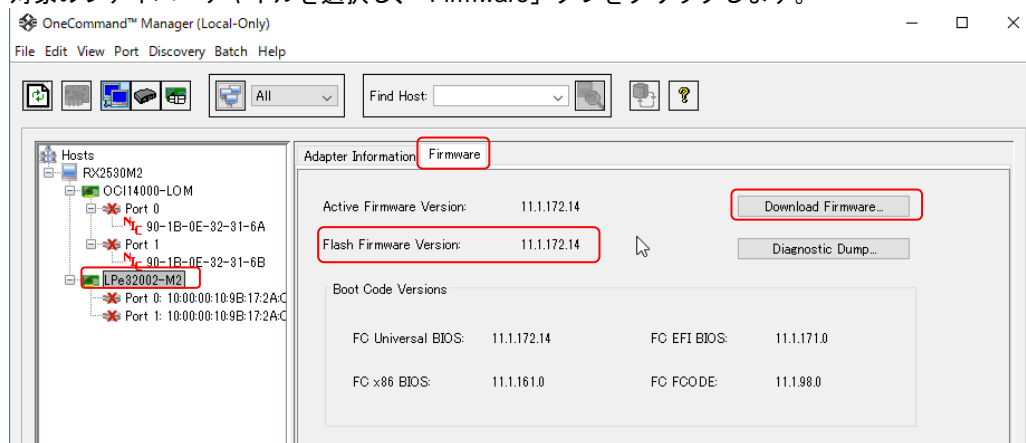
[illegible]

OneCommand™ Manager (Local-Only)

File Edit View Port Discovery Batch Help

All

Find Host:

Hosts
RX2530M2
OCl14000-LOM
Port 0
90-1B-0E-32-31-6A
Port 1
90-1B-0E-32-31-6B
LPe32002-M2
Port 0: 10:00:00:10:9B:17:2A:C
Port 1: 10:00:00:10:9B:17:2A:C

Adapter Information Firmware

Active Firmware Version: 11.1.172.14
Download Firmware...
Flash Firmware Version: 11.1.172.14
Diagnostic Dump...

Boot Code Versions

FC Universal BIOS: 11.1.172.14
FC EFI BIOS: 11.1.171.0
FC x86 BIOS: 11.1.161.0
FC FCODE: 11.1.98.0